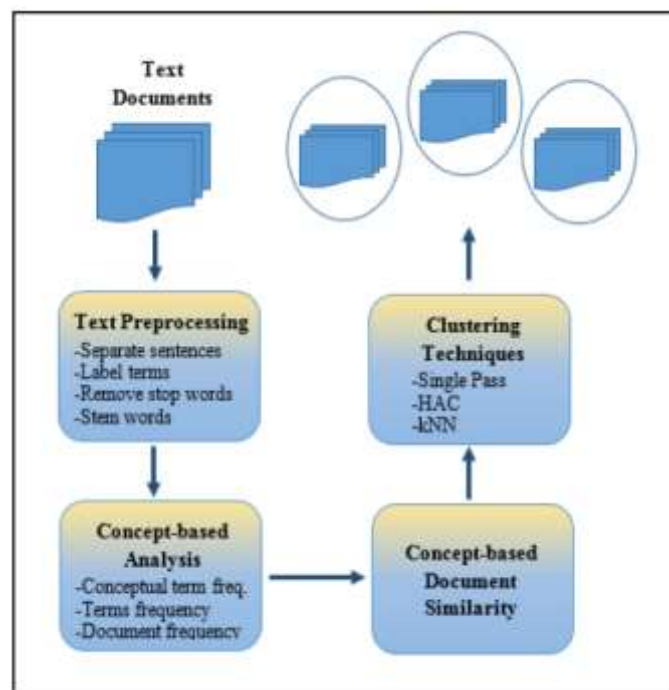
Text Documents

Text Preprocessing
-Separate sentences
-Label terms
-Remove stop words
-Stem words

Concept-based Analysis
-Conceptual term freq.
-Terms frequency
-Document frequency

Concept-based Document Similarity

Clustering Techniques
-Single Pass
-HAC
-kNN